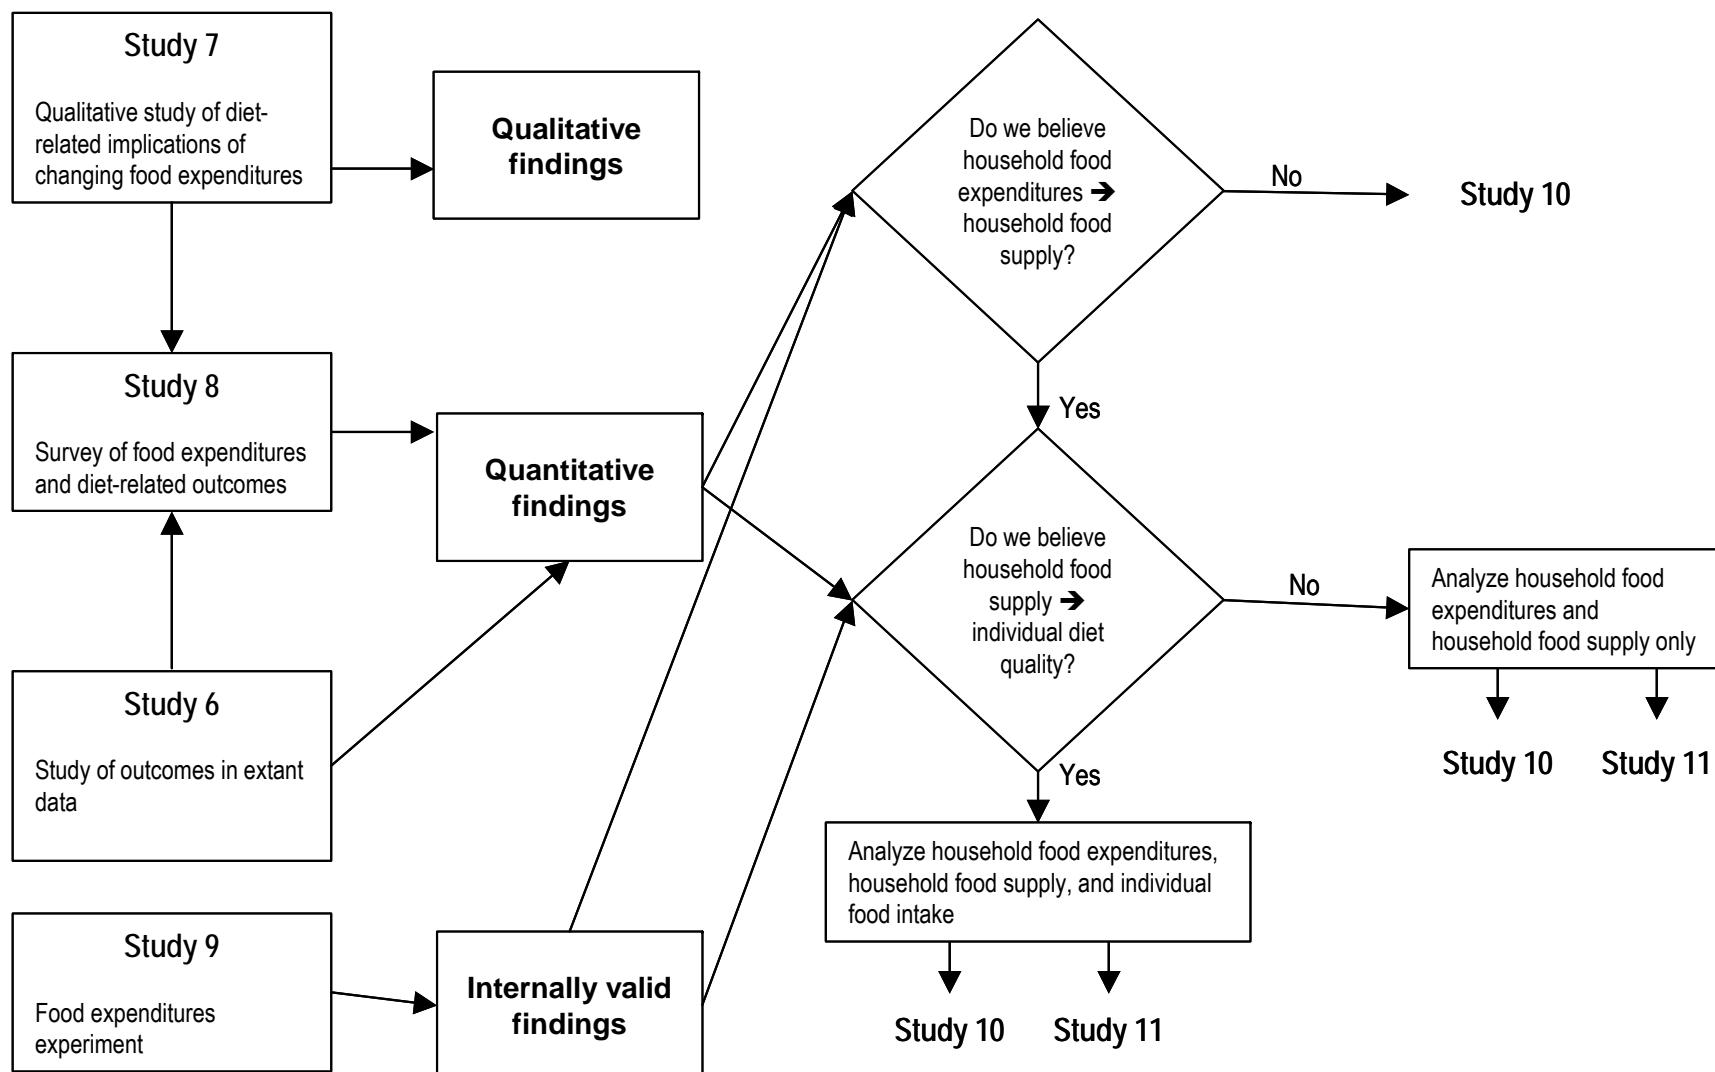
Study 7

Qualitative study of diet-related implications of changing food expenditures

Qualitative findings

Study 8

Survey of food expenditures and diet-related outcomes

Quantitative findings

Study 6

Study of outcomes in extant data

Study 9

Food expenditures experiment

Internally valid findings

Do we believe household food expenditures ➔ household food supply?

No

Study 10

Yes

Do we believe household food supply ➔ individual diet quality?

No

Analyze household food expenditures and household food supply only

Study 10

Study 11

Yes

Analyze household food expenditures, household food supply, and individual food intake

Study 10

Study 11